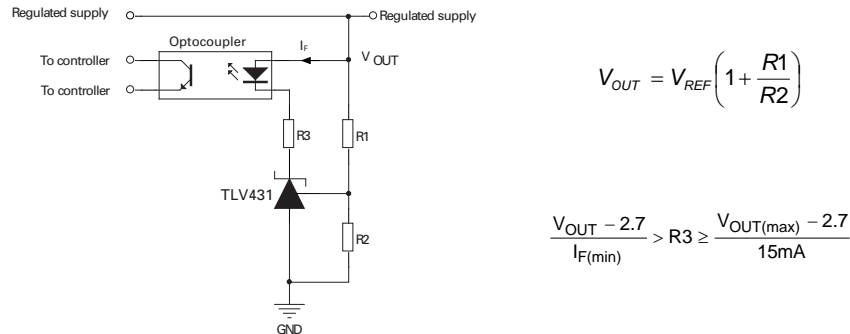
Regulated supply

Regulated supply

To controller

To controller

Optocoupler

$I_F$

V OUT

R3

R1

TLV431

R2

GND

$V_{OUT} = V_{REF}\left(1 + \frac{R1}{R2}\right)$

$\frac{V_{OUT} - 2.7}{I_{F(min)}} > R3 \geq \frac{V_{OUT(max)} - 2.7}{15mA}$